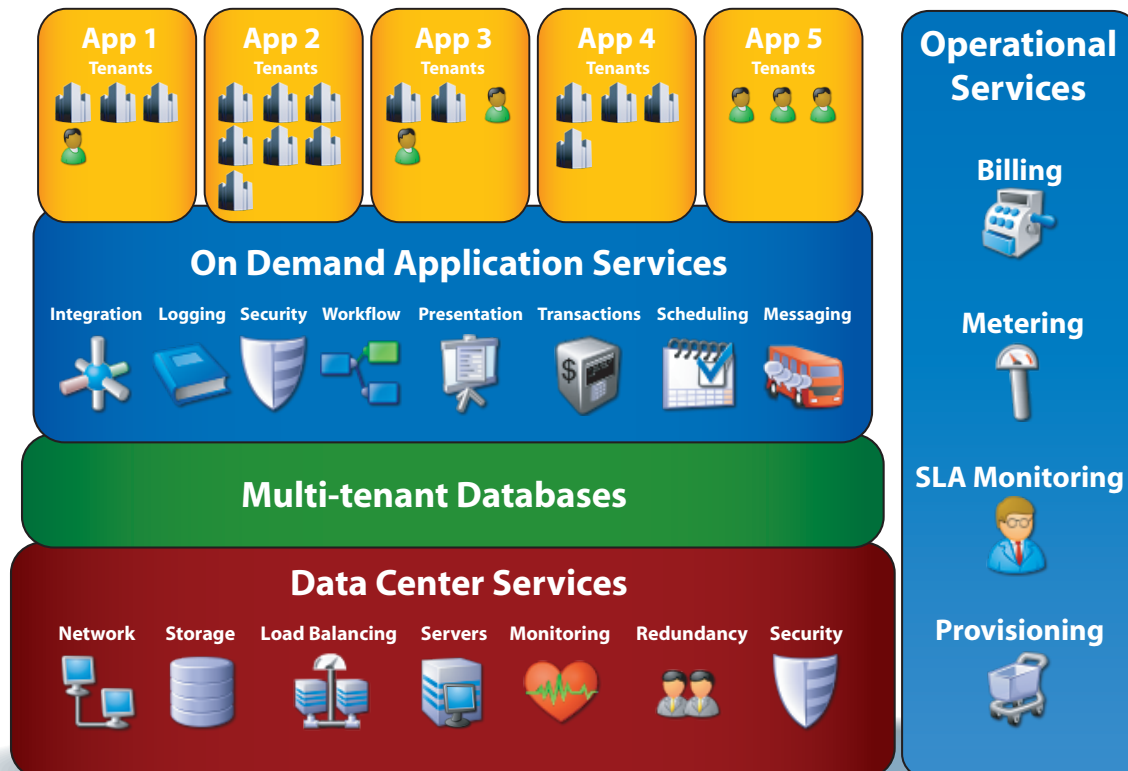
App 1
Tenants

App 2
Tenants

App 3
Tenants

App 4
Tenants

App 5
Tenants

On Demand Application Services

Integration Logging Security Workflow Presentation Transactions Scheduling Messaging

Multi-tenant Databases

Data Center Services

Network Storage Load Balancing Servers Monitoring Redundancy Security

Operational Services

Billing

Metering

SLA Monitoring

Provisioning